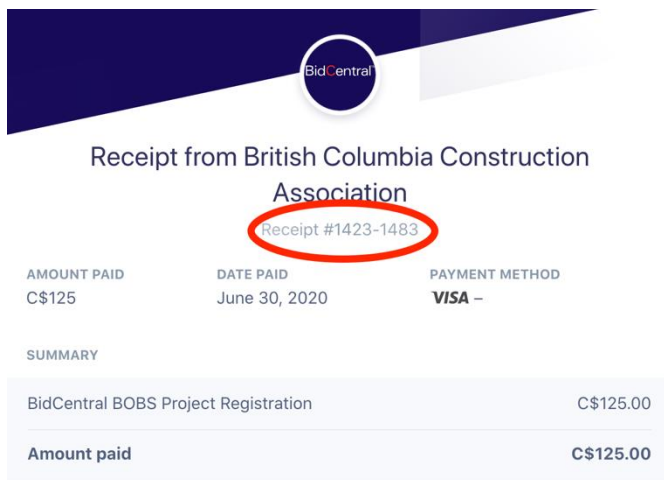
BidCentral

Receipt from British Columbia Construction Association

Receipt #1423-1483

AMOUNT PAID
C$125

DATE PAID
June 30, 2020

PAYMENT METHOD
VISA –

SUMMARY

| | |
|---|---|
| BidCentral BOBS Project Registration | C$125.00 |
| **Amount paid** | **C$125.00** |